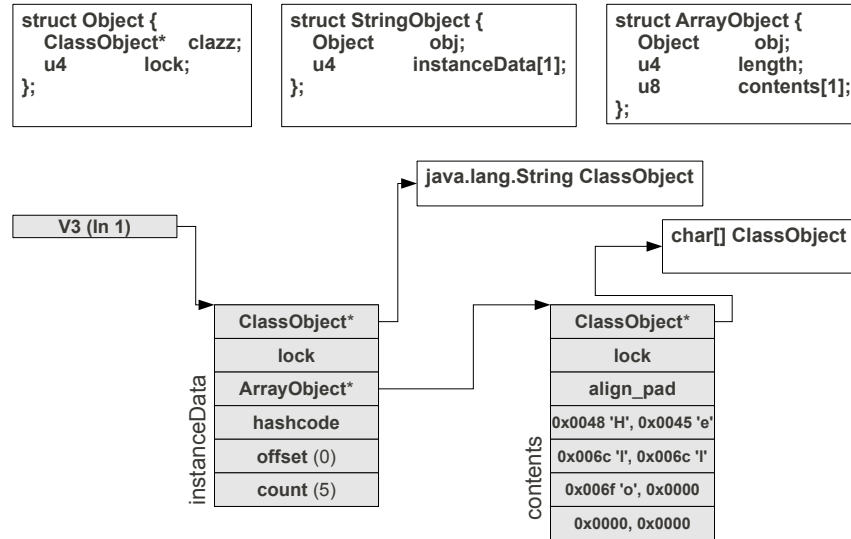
struct Object {
ClassObject* clazz;
u4 lock;
};

struct StringObject {
Object obj;
u4 instanceData[1];
};

struct ArrayObject {
Object obj;
u4 length;
u8 contents[1];
};

java.lang.String ClassObject

V3 (In 1)

char[] ClassObject

ClassObject*
lock
ArrayObject*
hashcode
offset (0)
count (5)

instanceData

ClassObject*
lock
align_pad
0x0048 'H', 0x0045 'e'
0x006c 'l', 0x006c 'l'
0x006f 'o', 0x0000
0x0000, 0x0000

contents